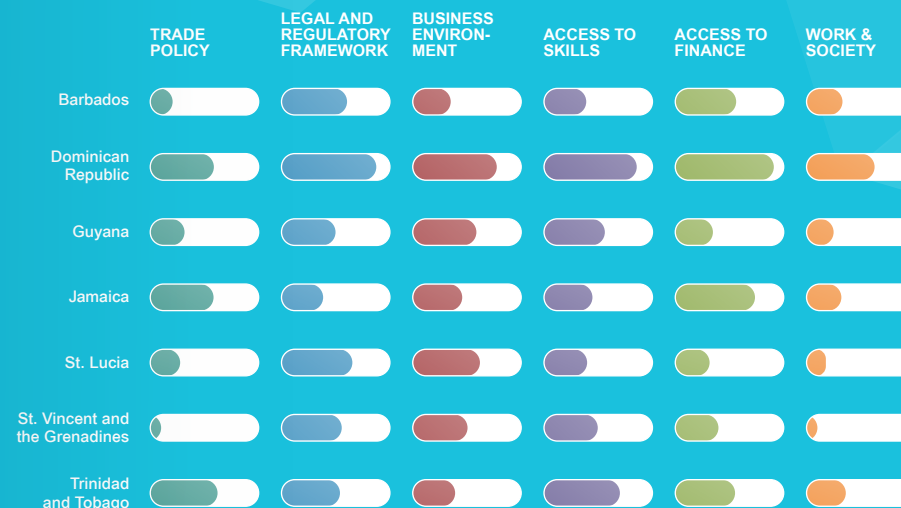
| | TRADE POLICY | LEGAL AND REGULATORY FRAMEWORK | BUSINESS ENVIRONMENT | ACCESS TO SKILLS | ACCESS TO FINANCE | WORK & SOCIETY |
|---|---|---|---|---|---|---|
| Barbados | | | | | | |
| Dominican Republic | | | | | | |
| Guyana | | | | | | |
| Jamaica | | | | | | |
| St. Lucia | | | | | | |
| St. Vincent and the Grenadines | | | | | | |
| Trinidad and Tobago | | | | | | |